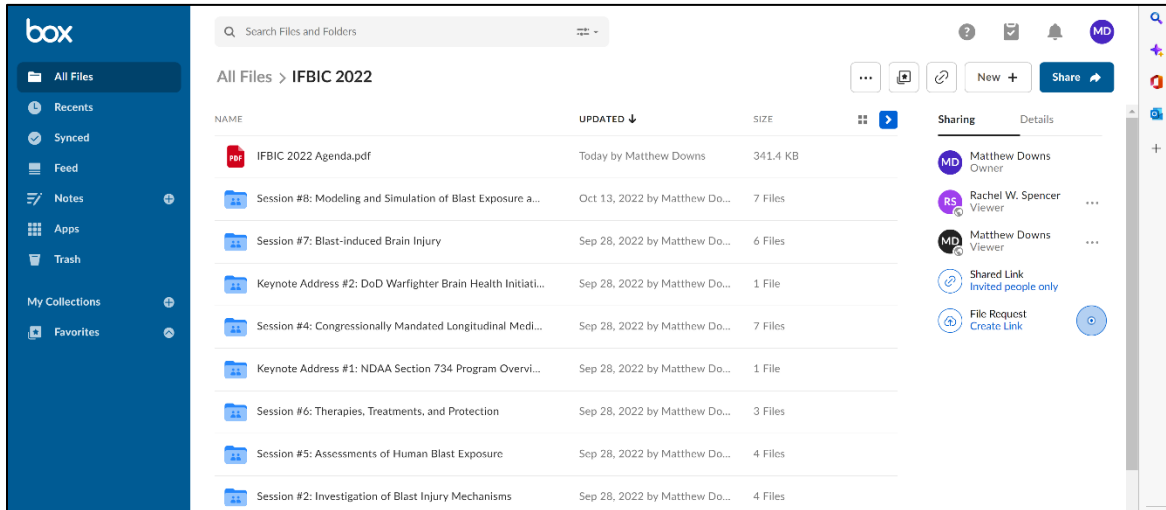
box

All Files
Recents
Synced
Feed
Notes
Apps
Trash
My Collections
Favorites

Search Files and Folders

MD

All Files > IFBIC 2022

...

New +

Share

| NAME | UPDATED ↓ | SIZE |
|---|---|---|
| IFBIC 2022 Agenda.pdf | Today by Matthew Downs | 341.4 KB |
| Session #8: Modeling and Simulation of Blast Exposure a... | Oct 13, 2022 by Matthew Do... | 7 Files |
| Session #7: Blast-induced Brain Injury | Sep 28, 2022 by Matthew Do... | 6 Files |
| Keynote Address #2: DoD Warfighter Brain Health Initiati... | Sep 28, 2022 by Matthew Do... | 1 File |
| Session #4: Congressionally Mandated Longitudinal Medi... | Sep 28, 2022 by Matthew Do... | 7 Files |
| Keynote Address #1: NDAA Section 734 Program Overvi... | Sep 28, 2022 by Matthew Do... | 1 File |
| Session #6: Therapies, Treatments, and Protection | Sep 28, 2022 by Matthew Do... | 3 Files |
| Session #5: Assessments of Human Blast Exposure | Sep 28, 2022 by Matthew Do... | 4 Files |
| Session #2: Investigation of Blast Injury Mechanisms | Sep 28, 2022 by Matthew Do... | 4 Files |

Sharing
Details

MD Matthew Downs
Owner

RS Rachel W. Spencer
Viewer
...

MD Matthew Downs
Viewer
...

Shared Link
Invited people only

File Request
Create Link